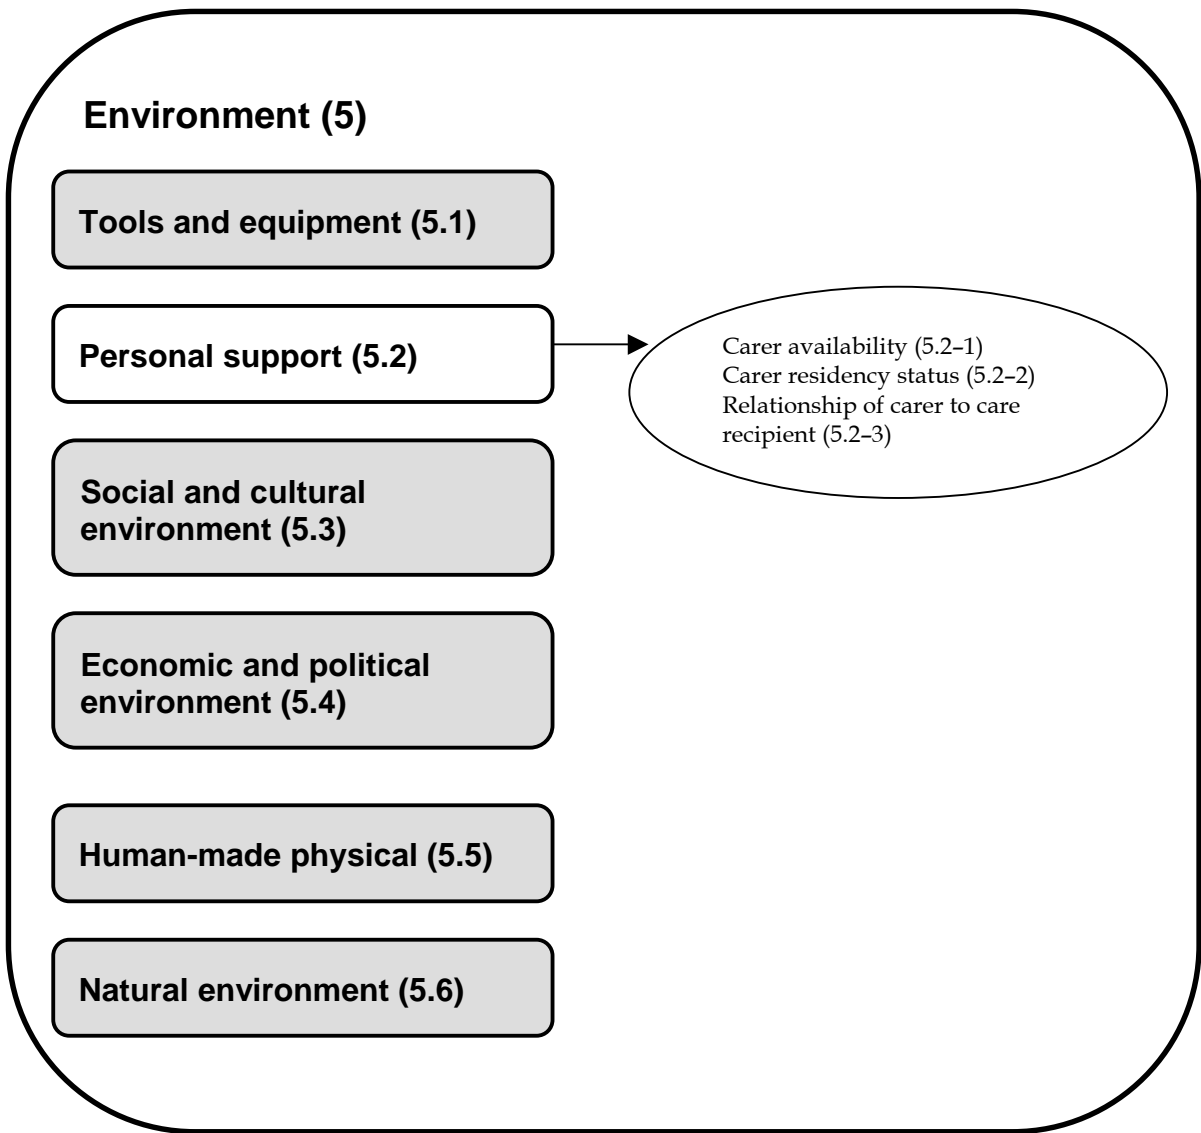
Environment (5)

Tools and equipment (5.1)

Personal support (5.2)

Carer availability (5.2–1)
Carer residency status (5.2–2)
Relationship of carer to care recipient (5.2–3)

Social and cultural environment (5.3)

Economic and political environment (5.4)

Human-made physical (5.5)

Natural environment (5.6)